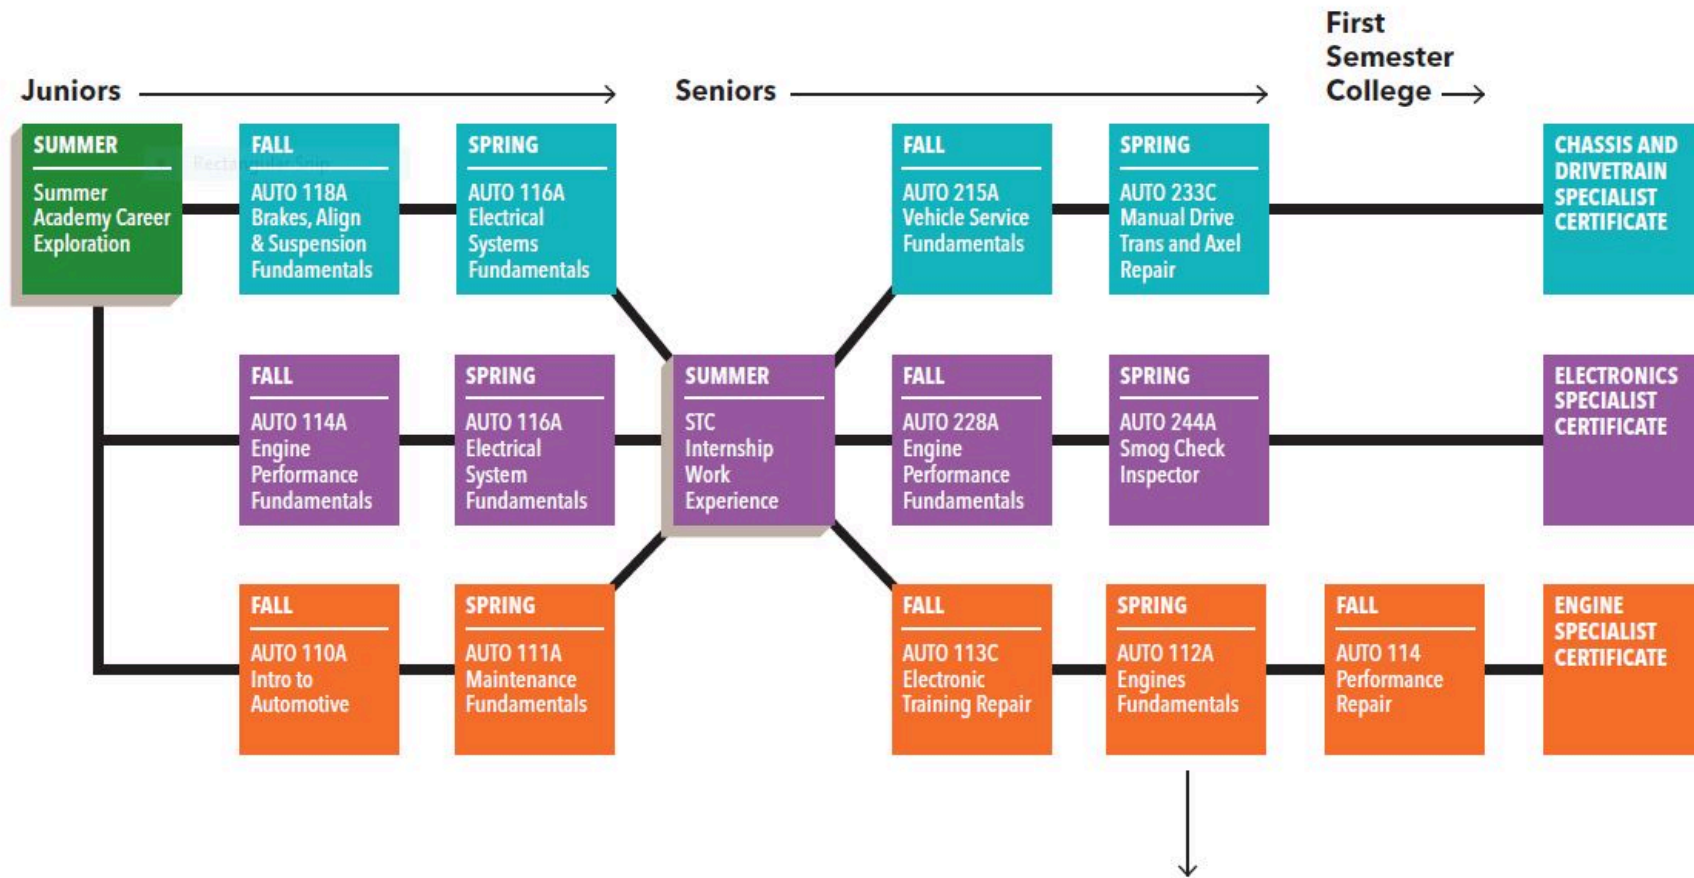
Juniors

Seniors

First Semester College

SUMMER
Summer Academy Career Exploration

FALL
AUTO 118A Brakes, Align & Suspension Fundamentals

SPRING
AUTO 116A Electrical Systems Fundamentals

FALL
AUTO 215A Vehicle Service Fundamentals

SPRING
AUTO 233C Manual Drive Trans and Axel Repair

CHASSIS AND DRIVETRAIN SPECIALIST CERTIFICATE

FALL
AUTO 114A Engine Performance Fundamentals

SPRING
AUTO 116A Electrical System Fundamentals

SUMMER
STC Internship Work Experience

FALL
AUTO 228A Engine Performance Fundamentals

SPRING
AUTO 244A Smog Check Inspector

ELECTRONICS SPECIALIST CERTIFICATE

FALL
AUTO 110A Intro to Automotive

SPRING
AUTO 111A Maintenance Fundamentals

FALL
AUTO 113C Electronic Training Repair

SPRING
AUTO 112A Engines Fundamentals

FALL
AUTO 114 Performance Repair

ENGINE SPECIALIST CERTIFICATE